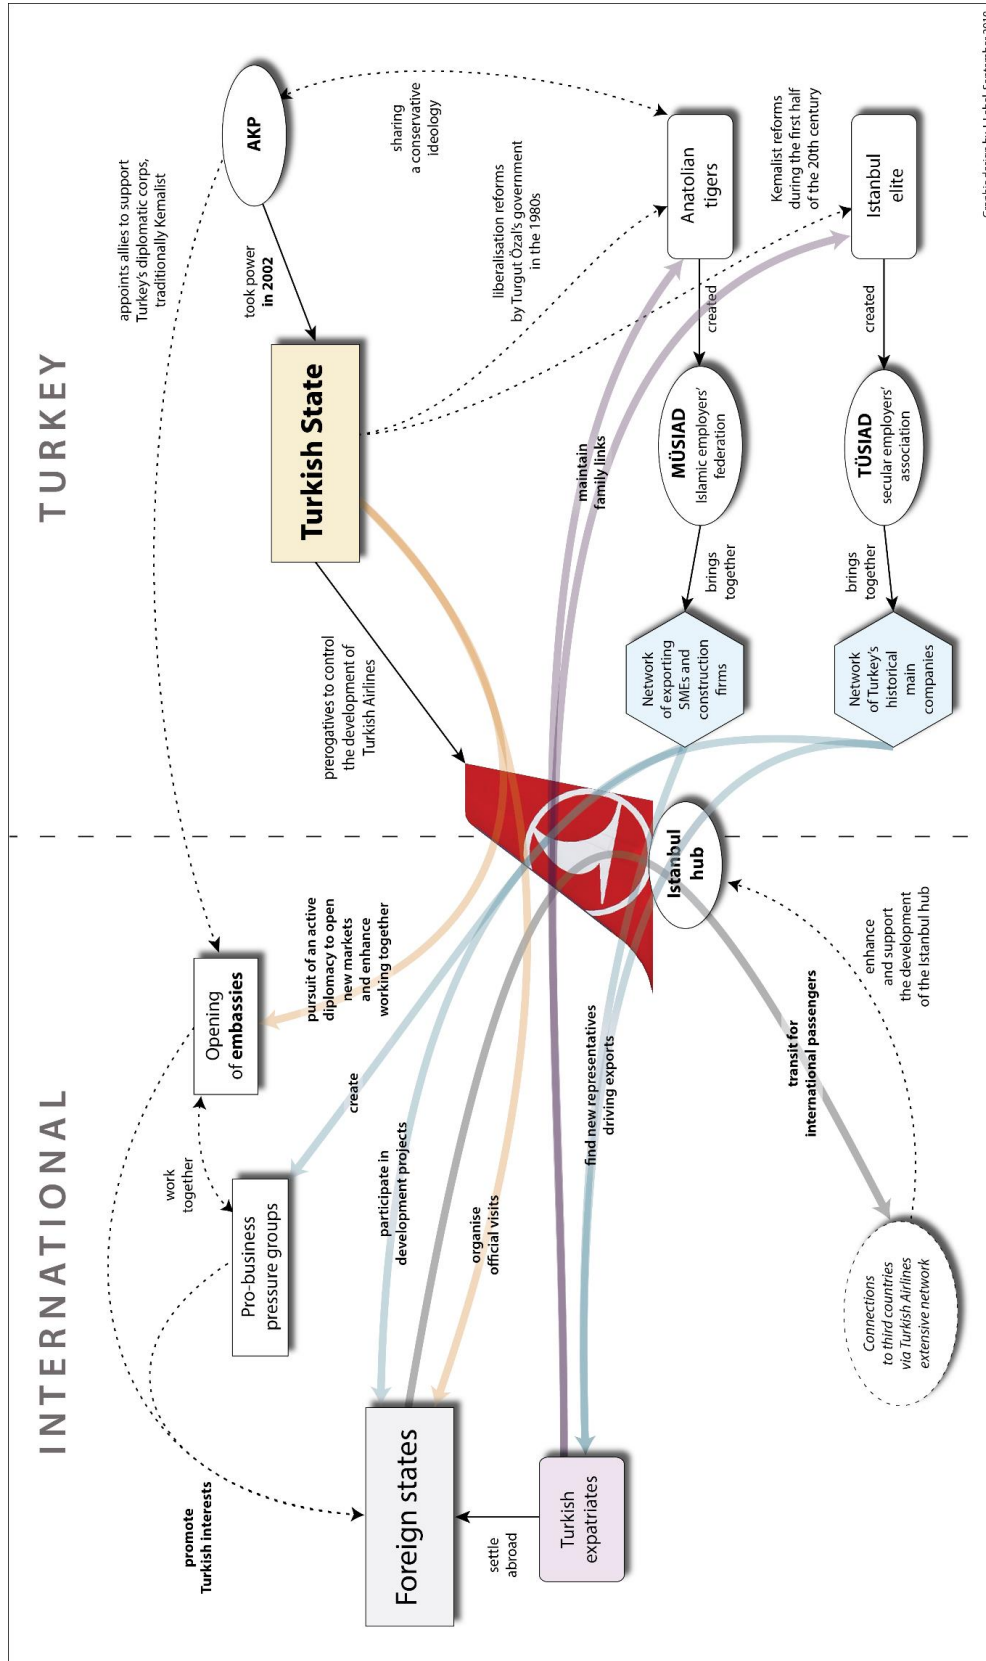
TURKEY

INTERNATIONAL

AKP

took power in 2002

appoints allies to support Turkey's diplomatic corps, traditionally Kemalist

sharing a conservative ideology

liberalisation reforms by Turgut Özal's government in the 1980s

Kemalist reforms during the first half of the 20th century

Anatolian tigers

Istanbul elite

created

created

Turkish State

MÜSIAD
Islamic employers' federation

TÜSIAD
secular employers' association

maintain family links

brings together

brings together

Network of exporting SMEs and construction firms

Network of Turkey's historical main companies

prerogatives to control the development of Turkish Airlines

Istanbul hub

enhance and support the development of the Istanbul hub

transit for international passengers

Connections to third countries via Turkish Airlines extensive network

Opening of embassies

pursuit of an active diplomacy to open new markets and enhance working together

create

work together

Pro-business pressure groups

participate in development projects

organise official visits

find new representatives driving exports

Foreign states

promote Turkish interests

settle abroad

Turkish expatriates

Graphic design by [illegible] September 2018